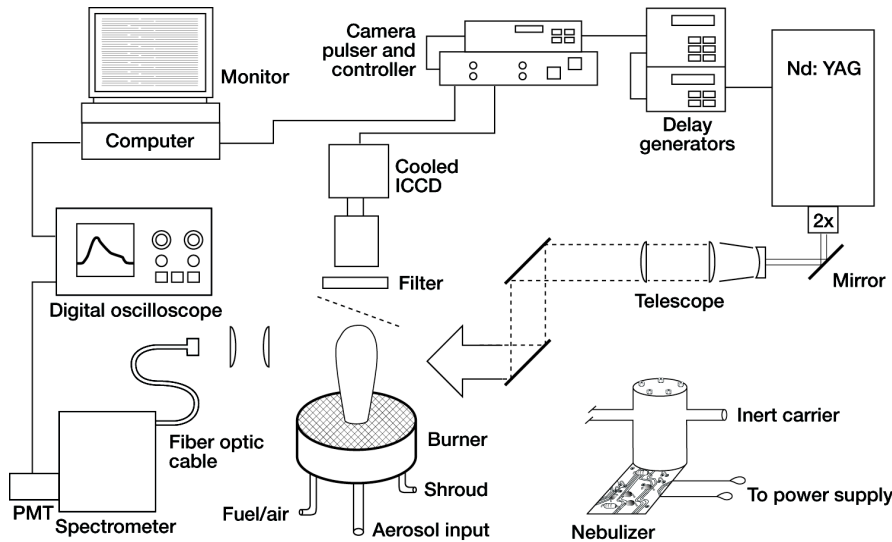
Camera pulser and controller

Monitor

Nd: YAG

Computer

Delay generators

Cooled ICCD

2x

Filter

Mirror

Telescope

Digital oscilloscope

Inert carrier

Fiber optic cable

Burner

Shroud

To power supply

PMT

Spectrometer

Fuel/air

Aerosol input

Nebulizer